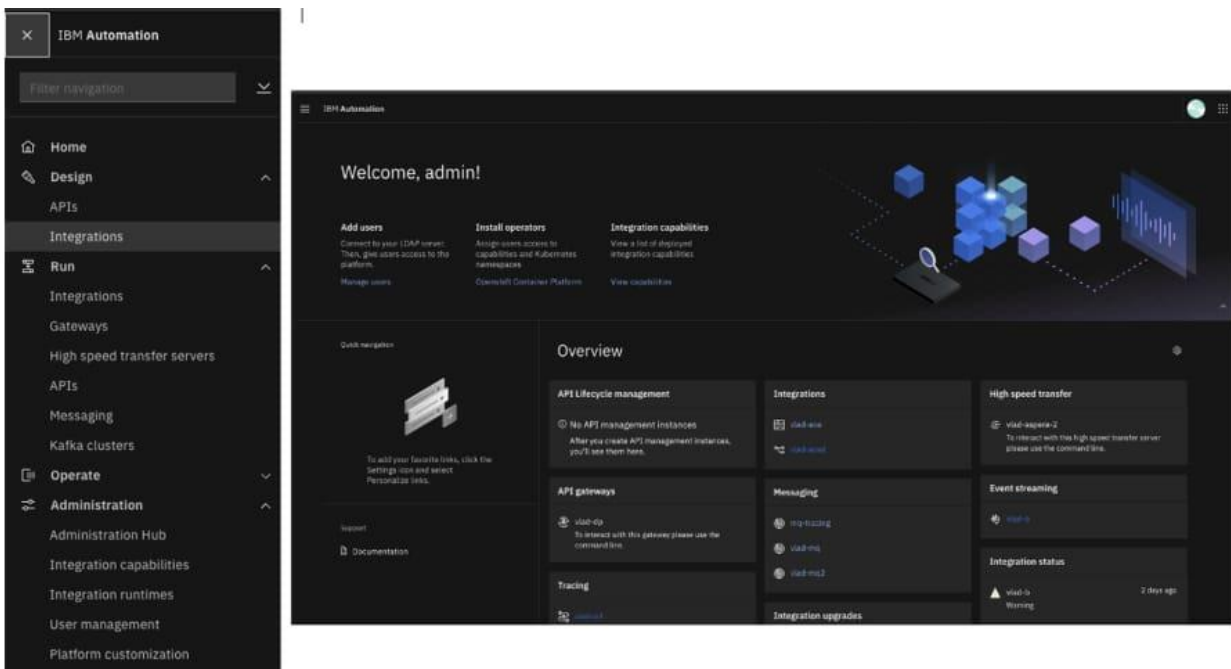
× IBM Automation

Filter navigation

Home
Design
APIs
Integrations
Run
Integrations
Gateways
High speed transfer servers
APIs
Messaging
Kafka clusters
Operate
Administration
Administration Hub
Integration capabilities
Integration runtimes
User management
Platform customization

IBM Automation

Welcome, admin!

Add users
Connect to your LDAP server. Then, give users access to the platform.
Manage users

Install operators
Assign users access to capabilities and Kubernetes namespaces
OpenShift Container Platform

Integration capabilities
View a list of deployed integration capabilities
View capabilities

Quick navigation

To add your favorite links, click the Settings icon and select Personalize links.

Support
Documentation

Overview

API Lifecycle management
No API management instances
After you create API management instances, you'll see them here.

API gateways
vlad-dp
To interact with this gateway please use the command line.

Tracing
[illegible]

Integrations
vlad-ace
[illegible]

Messaging
mq-tracing
vlad-mq
vlad-mq2

Integration upgrades

High speed transfer
vlad-aspera-2
To interact with this high speed transfer server please use the command line.

Event streaming
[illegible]

Integration status
vlad-b
Warning
2 days ago